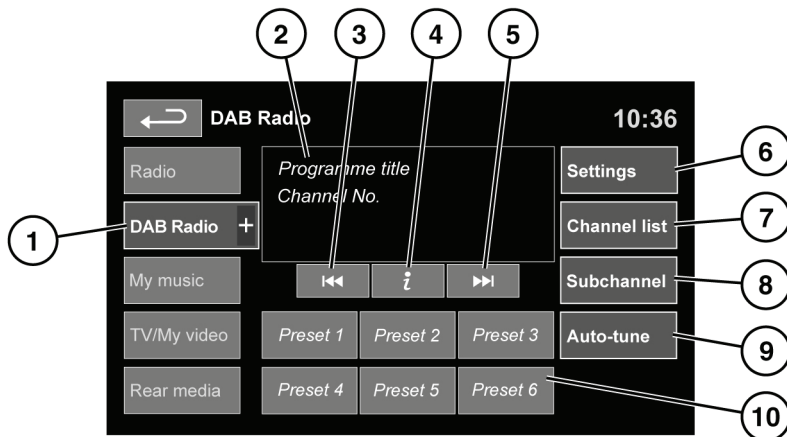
2 3 4 5

DAB Radio 10:36

Radio

DAB Radio +

My music

TV/My video

Rear media

Programme title
Channel No.

$i$

Preset 1 Preset 2 Preset 3

Preset 4 Preset 5 Preset 6

Settings

Channel list

Subchannel

Auto-tune

1

6

7

8

9

10